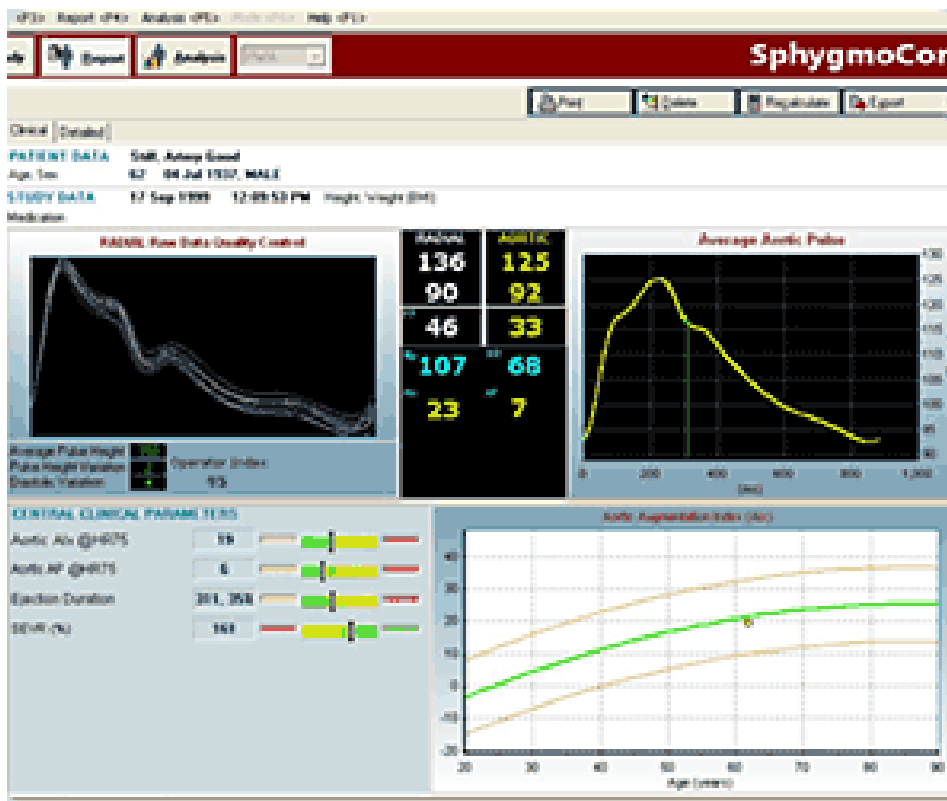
<F3> Report <F4> Analysis <F5> Mode <F6> Help <F1>

Report Analysis

SphygmoCor

Print Delete Recalculate Export

Clinical Detailed

PATIENT DATA Still, Asleep Good
Age, Sex 62 04 Jul 1937, MALE

STUDY DATA 17 Sep 1999 12:09:53 PM Height, Weight (BMI)
Medication

RADIAL Raw Data Quality Control

RADIAL AORTIC
136 125
90 92
46 33
107 68
23 7

Average Aortic Pulse

130
125
120
115
110
105
100
95
90

0 200 400 600 800 1,000
(ms)

Average Pulse Height
Pulse Height Variation
Diastolic Variation
Operator Index
95

CENTRAL CLINICAL PARAMETERS

| | |
|---|---|
| Aortic AIx @HR75 | 16 |
| Aortic AP @HR75 | 6 |
| Ejection Duration | 311, 35% |
| SEVR (%) | 161 |

Aortic Augmentation Index (AIx)

40
30
20
10
0
-10
-20

20 30 40 50 60 70 80 90
Age (years)